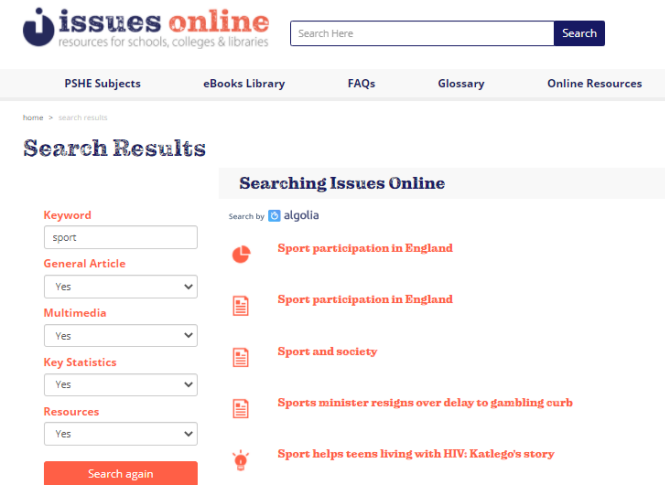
issues online
resources for schools, colleges & libraries

Search Here
Search

PSHE Subjects
eBooks Library
FAQs
Glossary
Online Resources

home > search results

Search Results

Keyword
sport

General Article
Yes

Multimedia
Yes

Key Statistics
Yes

Resources
Yes

Search again

Searching Issues Online

Search by algolia

Sport participation in England

Sport participation in England

Sport and society

Sports minister resigns over delay to gambling curb

Sport helps teens living with HIV: Katlego's story